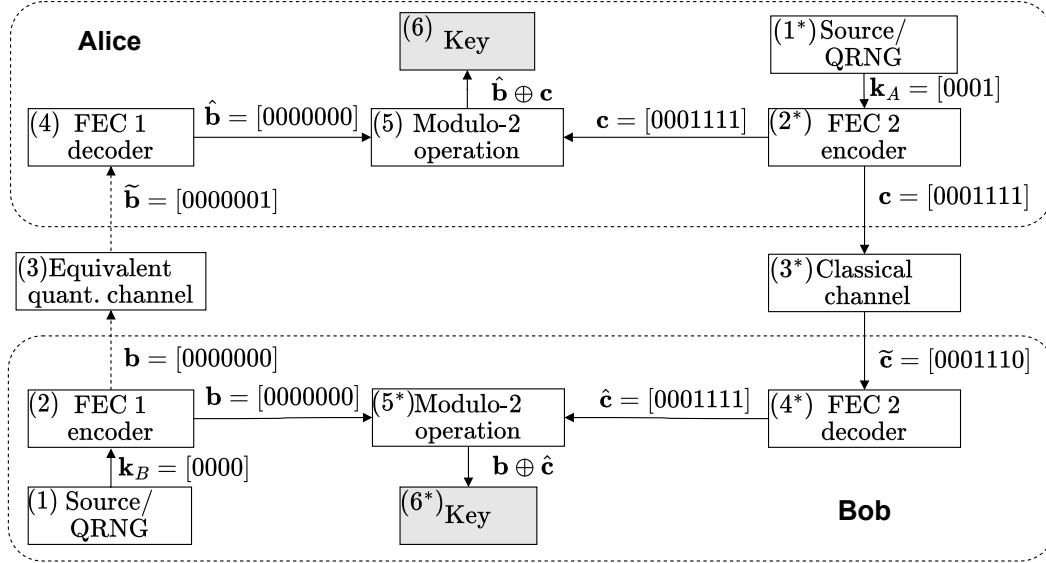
Alice

(6) Key

(1*) Source/ QRNG

$\mathbf{k}_A = [0001]$

$\hat{\mathbf{b}} \oplus \mathbf{c}$

(4) FEC 1 decoder

$\hat{\mathbf{b}} = [0000000]$

(5) Modulo-2 operation

$\mathbf{c} = [0001111]$

(2*) FEC 2 encoder

$\widetilde{\mathbf{b}} = [0000001]$

$\mathbf{c} = [0001111]$

(3)Equivalent quant. channel

(3*) Classical channel

$\mathbf{b} = [0000000]$

$\widetilde{\mathbf{c}} = [0001110]$

(2) FEC 1 encoder

$\mathbf{b} = [0000000]$

(5*)Modulo-2 operation

$\hat{\mathbf{c}} = [0001111]$

(4*) FEC 2 decoder

$\mathbf{k}_B = [0000]$

$\mathbf{b} \oplus \hat{\mathbf{c}}$

(1) Source/ QRNG

(6*)Key

Bob